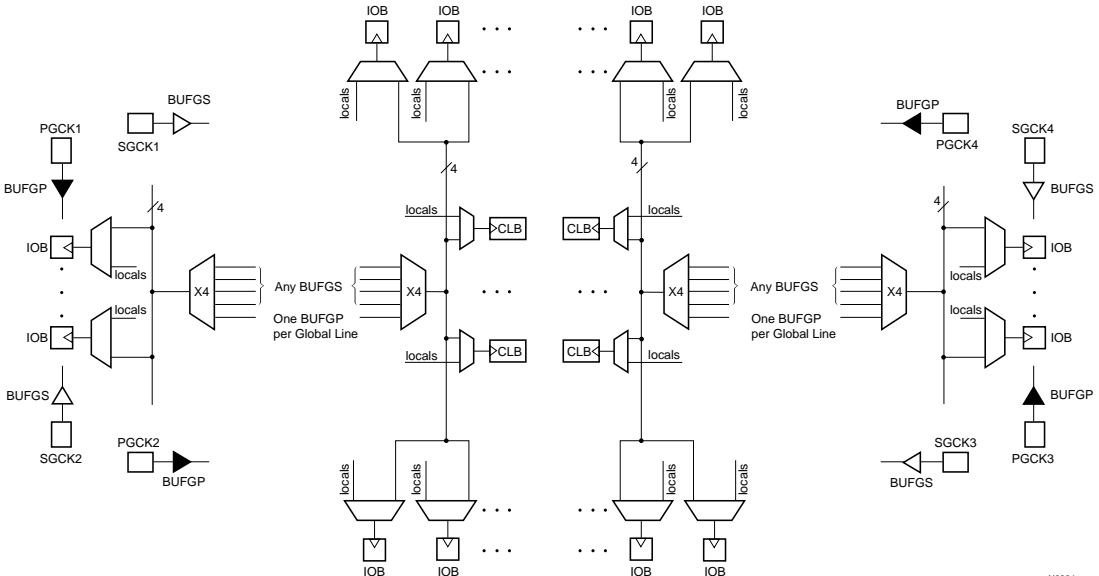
IOB IOB · · · · · · IOB IOB

locals locals locals locals

BUFGS

SGCK1

PGCK1

BUFGP

4

IOB

locals

locals

IOB

BUFGS

SGCK2

PGCK2

BUFGP

X4

Any BUFGS

One BUFGP per Global Line

4

locals

CLB

X4

locals

CLB

· · ·

· · ·

4

CLB

locals

CLB

locals

X4

Any BUFGS

One BUFGP per Global Line

X4

BUFGP

PGCK4

SGCK4

BUFGS

4

IOB

locals

locals

IOB

BUFGP

PGCK3

SGCK3

BUFGS

locals locals locals locals

IOB IOB · · · · · · IOB IOB